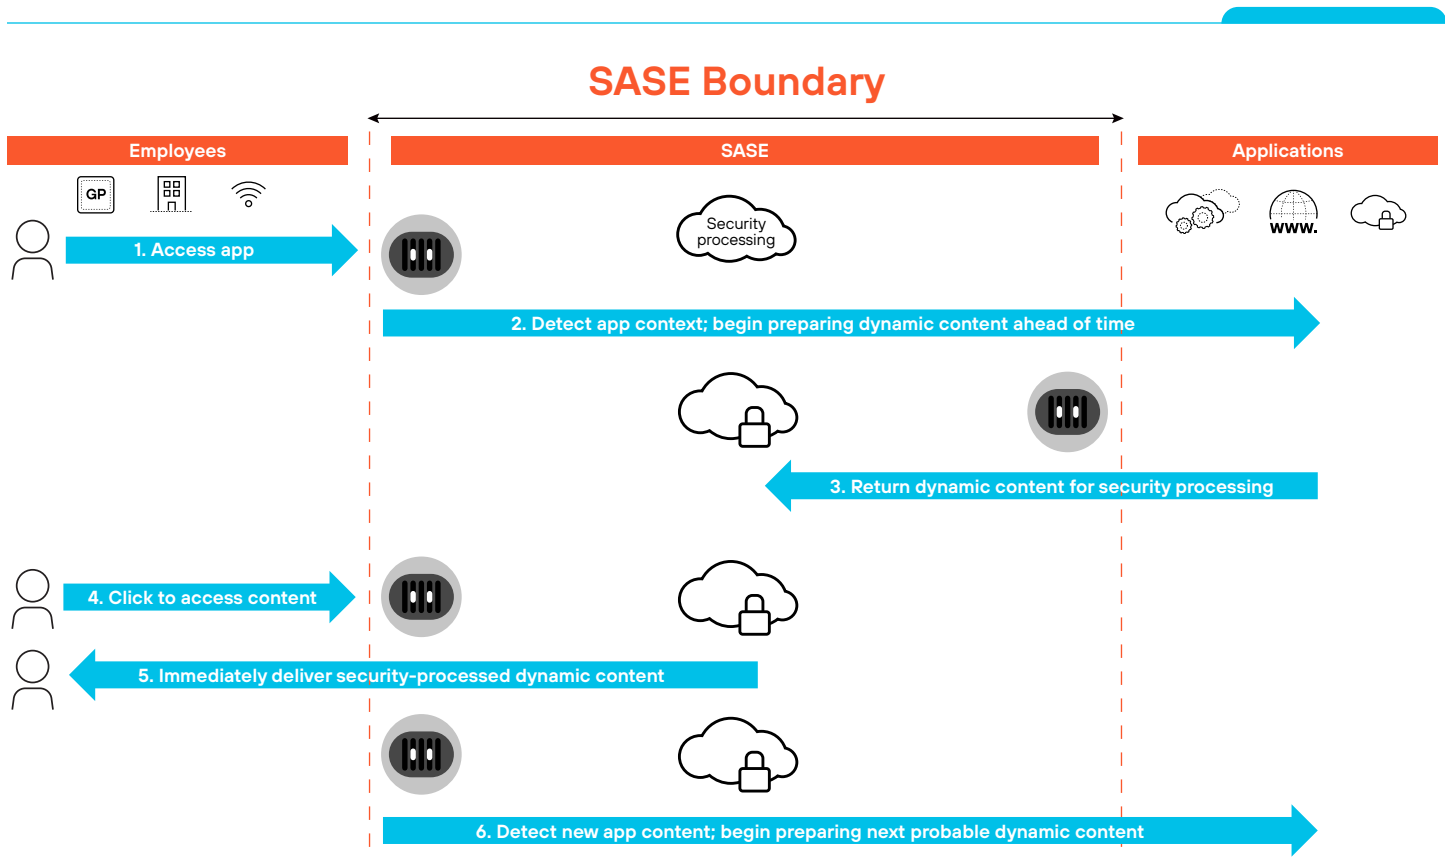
SASE Boundary

Employees

SASE

Applications

GP

WWW.

Security processing

1. Access app

2. Detect app context; begin preparing dynamic content ahead of time

3. Return dynamic content for security processing

4. Click to access content

5. Immediately deliver security-processed dynamic content

6. Detect new app content; begin preparing next probable dynamic content